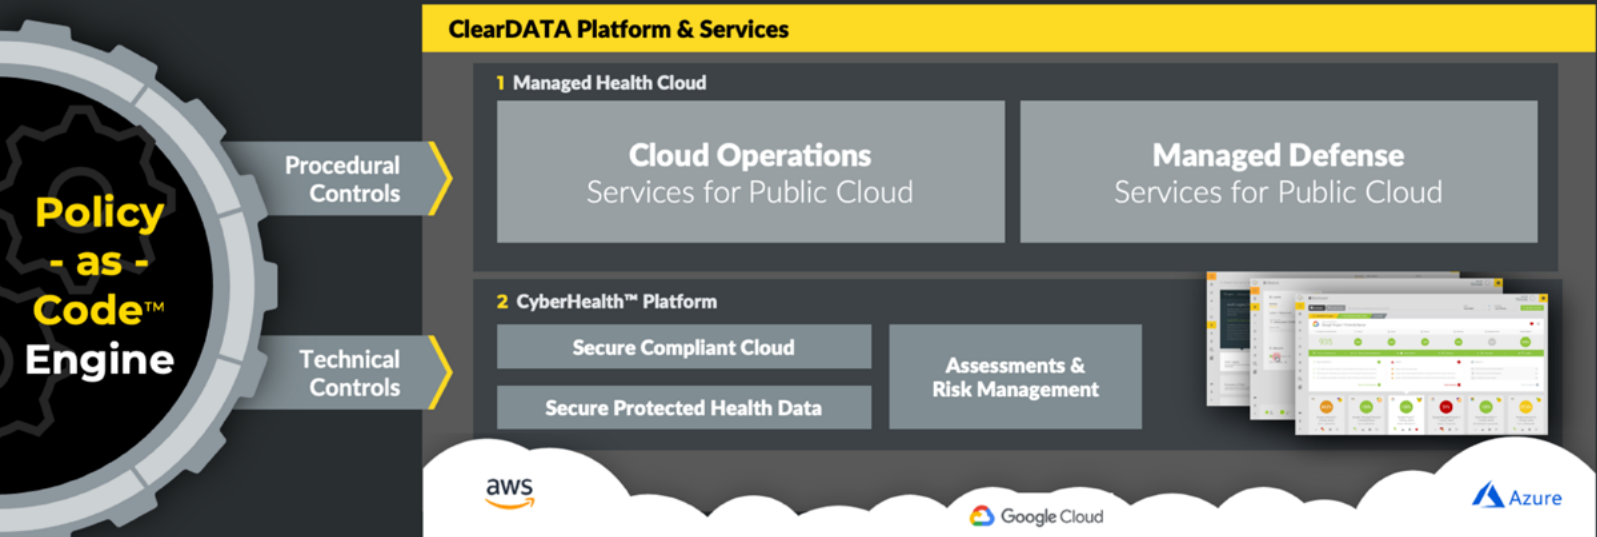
Policy
- as -
Code™
Engine

Procedural Controls

Technical Controls

ClearDATA Platform & Services

1 Managed Health Cloud

Cloud Operations
Services for Public Cloud

Managed Defense
Services for Public Cloud

2 CyberHealth™ Platform

Secure Compliant Cloud

Secure Protected Health Data

Assessments & Risk Management

aws

Google Cloud

Azure